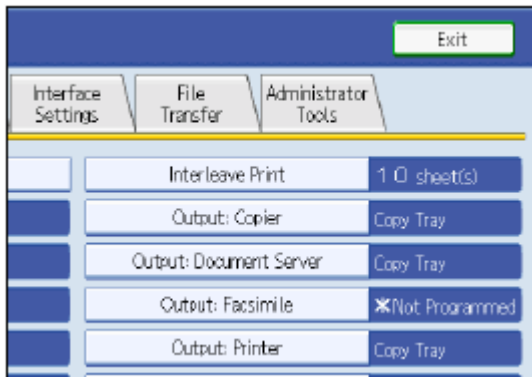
Exit

Interface Settings
File Transfer
Administrator Tools

Interleave Print
1 0 sheet(s)
Output: Copier
Copy Tray
Output: Document Server
Copy Tray
Output: Facsimile
✱Not Programmed
Output: Printer
Copy Tray